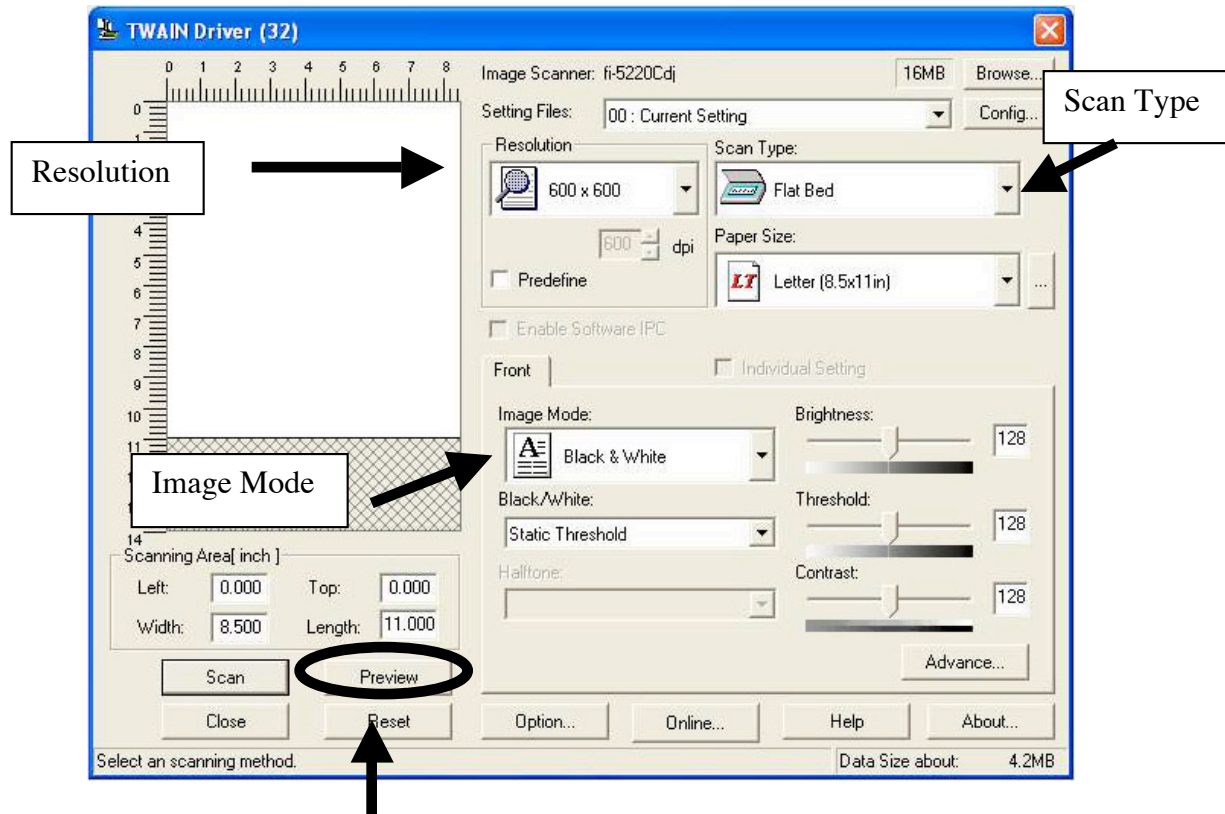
TWAIN Driver (32)

0 1 2 3 4 5 6 7 8

0 1 4 5 6 7 8 9 10 11 14

Image Scanner: fi-5220Cdj

16MB

Browse...

Setting Files: 00 : Current Setting

Config...

Scan Type

Resolution

Resolution

600 x 600

600 dpi

Predefine

Scan Type:

Flat Bed

Paper Size:

LT Letter (8.5x11in)

...

Enable Software IPC

Front

Individual Setting

Image Mode:

Black & White

Image Mode

Black/White:

Static Threshold

Halftone:

Brightness:

128

Threshold:

128

Contrast:

128

Advance...

Scanning Area[ inch ]

Left: 0.000 Top: 0.000

Width: 8.500 Length: 11.000

Scan

Preview

Close

Reset

Option...

Online...

Help

About...

Select an scanning method.

Data Size about: 4.2MB